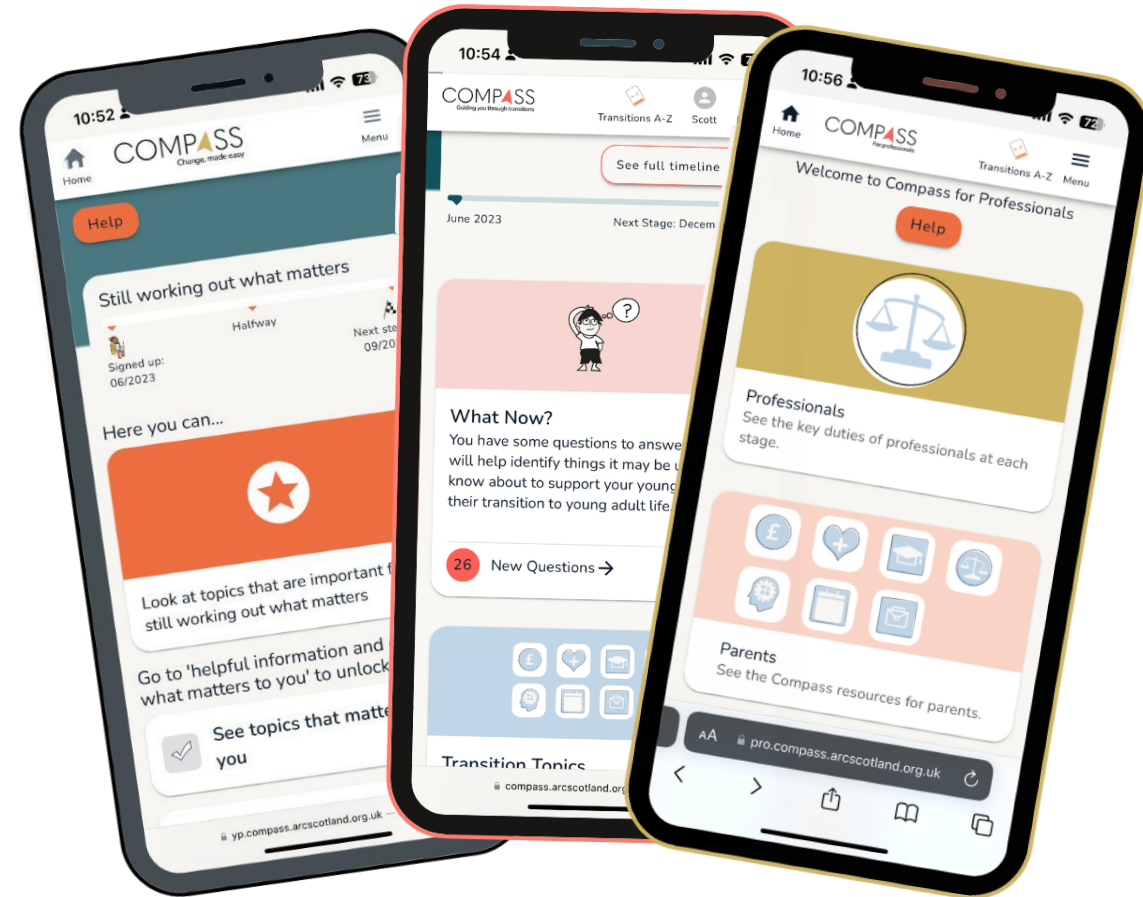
10:52

Home

COMPASS
Change, made easy

Menu

Help

Still working out what matters

Halfway

Signed up:
06/2023

Next st
09/20

Here you can...

Look at topics that are important f
still working out what matters

Go to 'helpful information and
what matters to you' to unlock

See topics that matte
you

yp.compass.arcscotland.org.uk

10:54

COMPASS
Guiding you through transitions

Transitions A-Z

Scott

See full timeline

June 2023

Next Stage: Decem

What Now?

You have some questions to answe
will help identify things it may be u
know about to support your young
their transition to young adult life.

26 New Questions →

Transition Topics

compass.arcscotland.org

10:56

Home

COMPASS
For professionals

Transitions A-Z

Menu

Welcome to Compass for Professionals

Help

Professionals

See the key duties of professionals at each stage.

Parents

See the Compass resources for parents.

AA pro.compass.arcscotland.org.uk